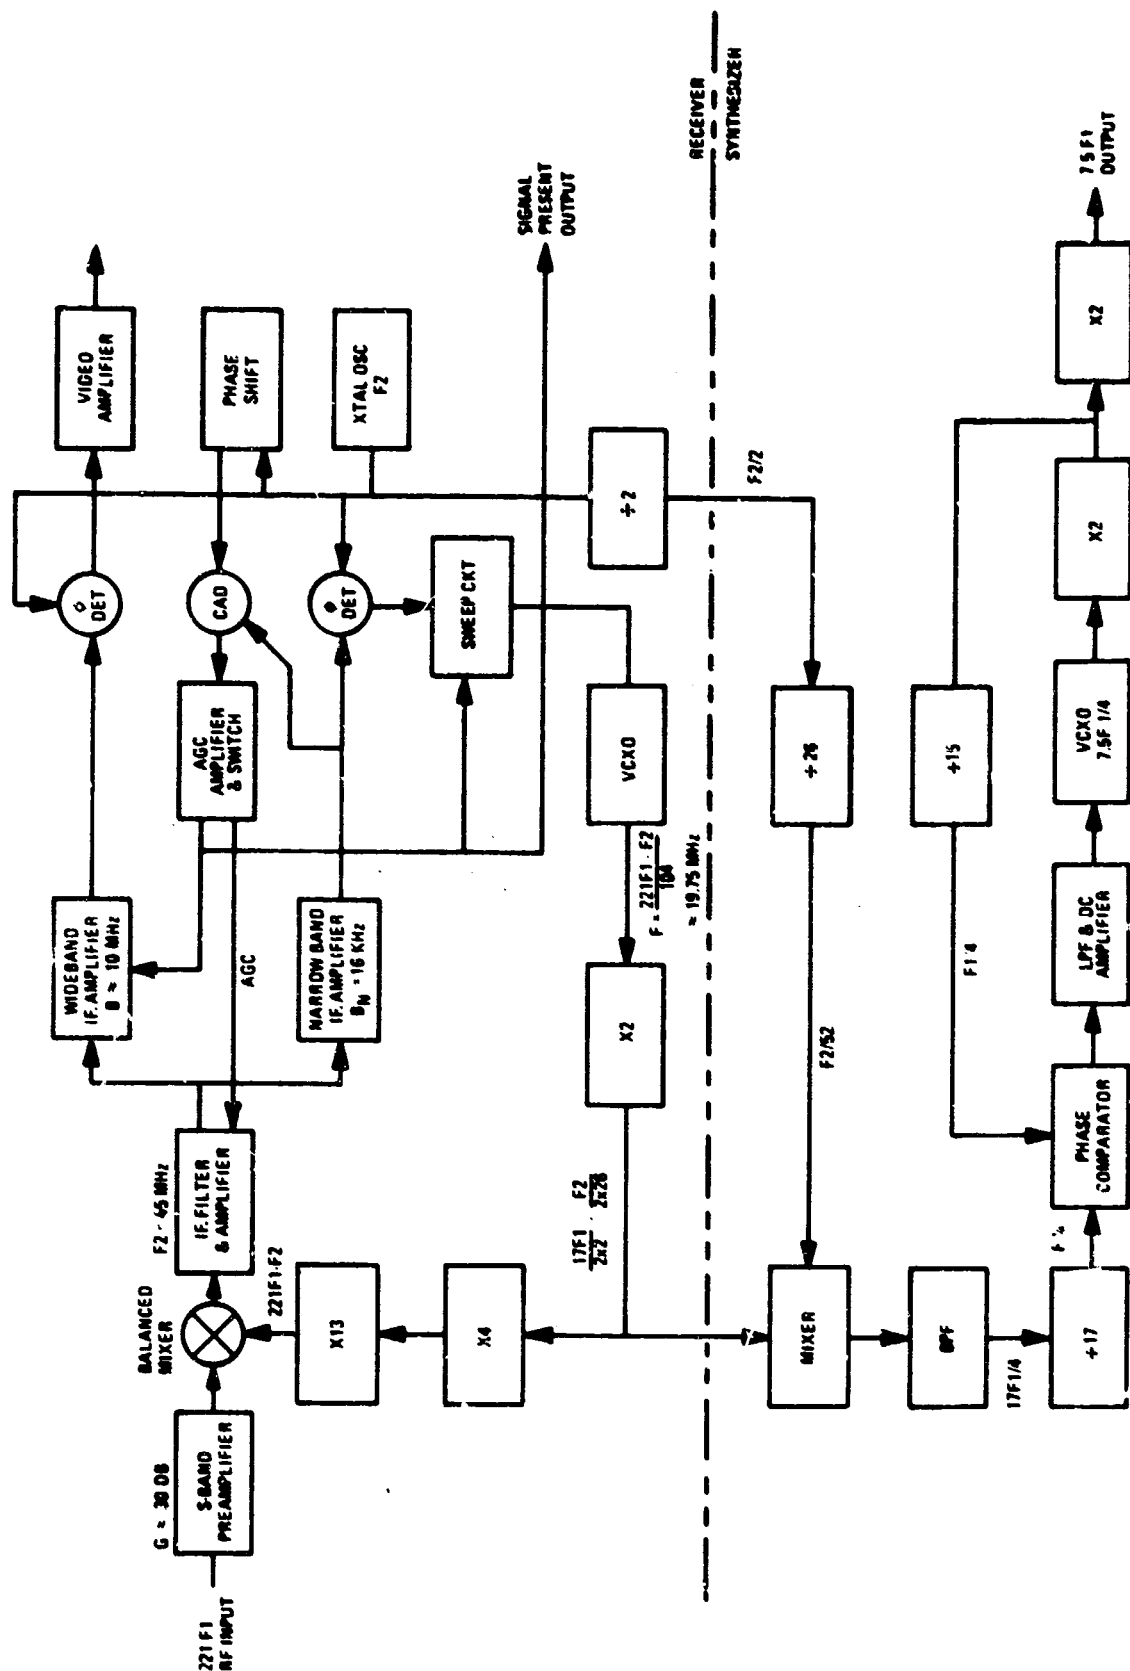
221 F1
RF INPUT

G ≈ 30 DB

S-BAND
PREAMPLIFIER

BALANCED
MIXER

221F1-F2

X13

X4

F2 - 45 MHz

IF. FILTER
& AMPLIFIER

$\frac{17F1}{2X2}$ $\frac{F2}{2X26}$

WIDEBAND
IF. AMPLIFIER
B ≈ 10 MHz

AGC

NARROW BAND
IF. AMPLIFIER
$B_N$ ≈ 16 KHz

X2

AGC
AMPLIFIER
& SWITCH

VCXO

$F = \frac{221F1 - F2}{104}$
≈ 19.75 MHz

$\phi$
DET

CAD

$\phi$
DET

SWEEP CKT

VIDEO
AMPLIFIER

PHASE
SHIFT

XTAL OSC
F2

÷2

F2/2

SIGNAL
PRESENT
OUTPUT

RECEIVER
SYNTHESIZER

MIXER

÷26

F2/52

BPF

17F1/4

÷17

F¼

PHASE
COMPARATOR

F1 4

÷15

LPF & DC
AMPLIFIER

VCXO
7.5F 1/4

X2

X2

7.5 F1
OUTPUT